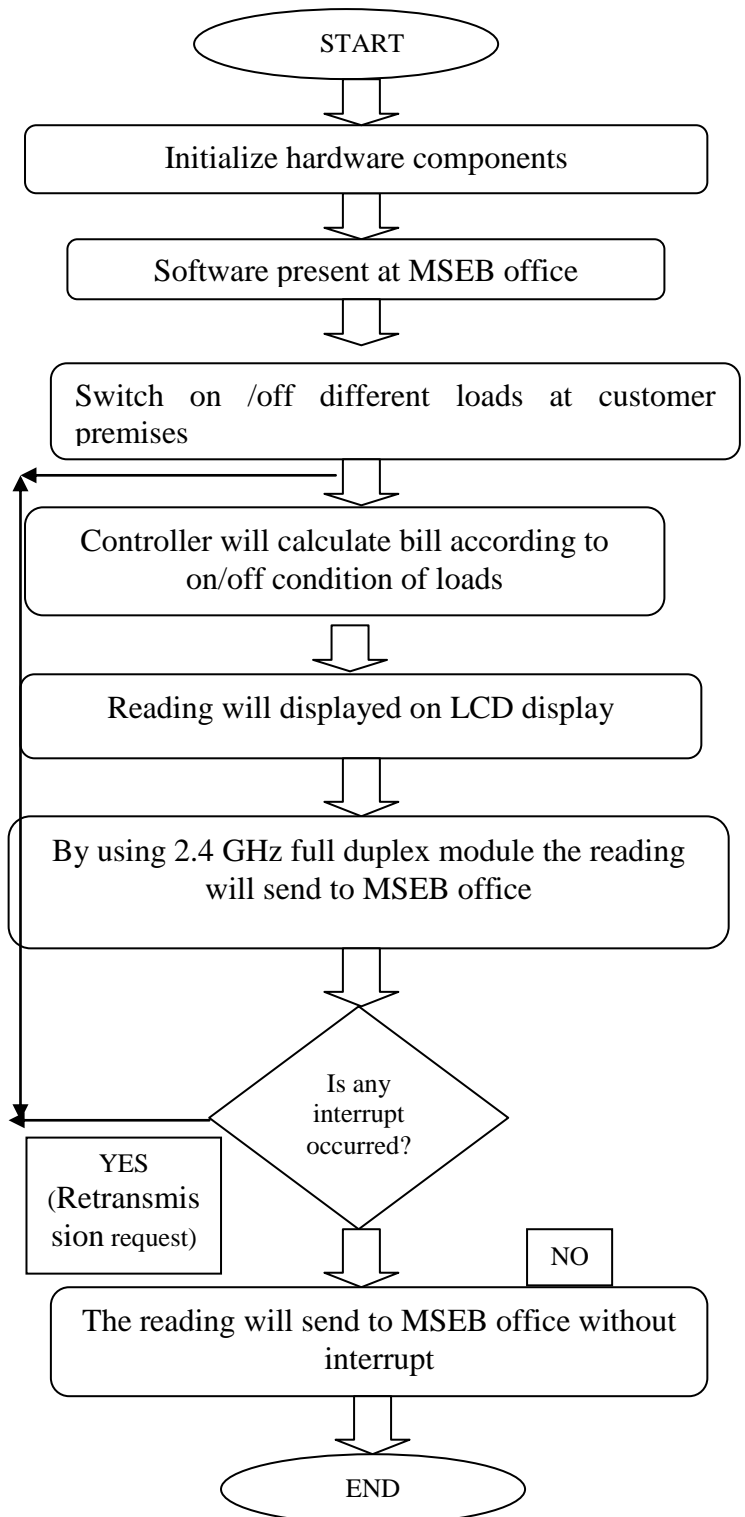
START

Initialize hardware components

Software present at MSEB office

Switch on /off different loads at customer premises

Controller will calculate bill according to on/off condition of loads

Reading will displayed on LCD display

By using 2.4 GHz full duplex module the reading will send to MSEB office

Is any interrupt occurred?

YES (Retransmission request)

NO

The reading will send to MSEB office without interrupt

END